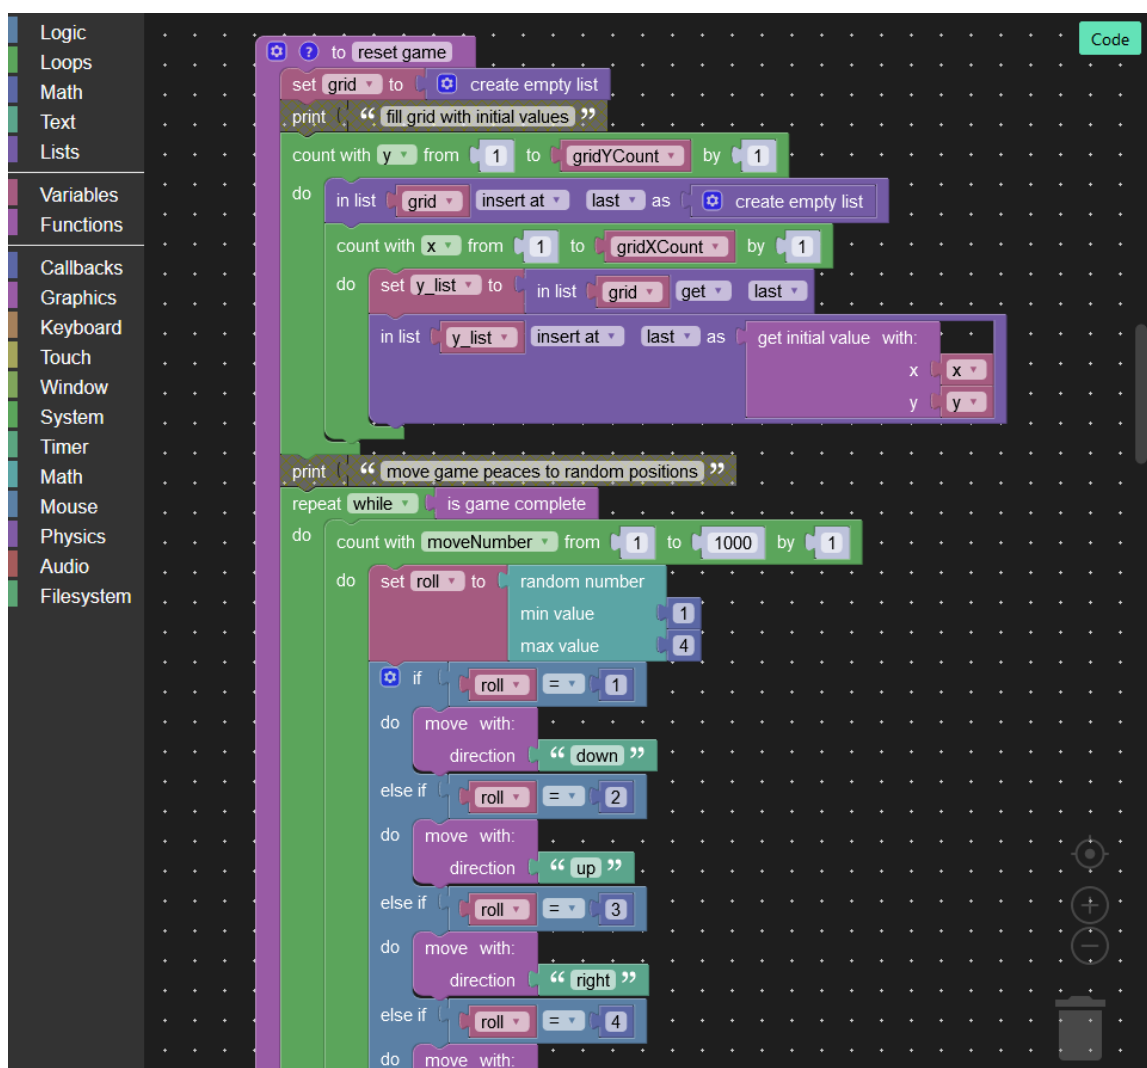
Logic
Loops
Math
Text
Lists
Variables
Functions
Callbacks
Graphics
Keyboard
Touch
Window
System
Timer
Math
Mouse
Physics
Audio
Filesystem

Code

? to reset game
set grid to create empty list
print " fill grid with initial values "
count with y from 1 to gridYCount by 1
do in list grid insert at last as create empty list
count with x from 1 to gridXCount by 1
do set y_list to in list grid get last
in list y_list insert at last as get initial value with:
x x
y y
print " move game peaces to random positions "
repeat while is game complete
do count with moveNumber from 1 to 1000 by 1
do set roll to random number
min value 1
max value 4
if roll = 1
do move with:
direction " down "
else if roll = 2
do move with:
direction " up "
else if roll = 3
do move with:
direction " right "
else if roll = 4
do move with: